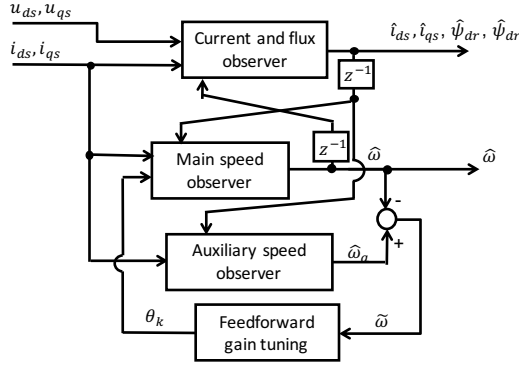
$u_{ds}, u_{qs}$

$i_{ds}, i_{qs}$

Current and flux observer

$\hat{\imath}_{ds}, \hat{\imath}_{qs}, \hat{\psi}_{dr}, \hat{\psi}_{dr}$

$z^{-1}$

$z^{-1}$

Main speed observer

$\widehat{\omega}$

$\widehat{\omega}$

-

+

Auxiliary speed observer

$\widehat{\omega}_a$

$\theta_k$

Feedforward gain tuning

$\widetilde{\omega}$